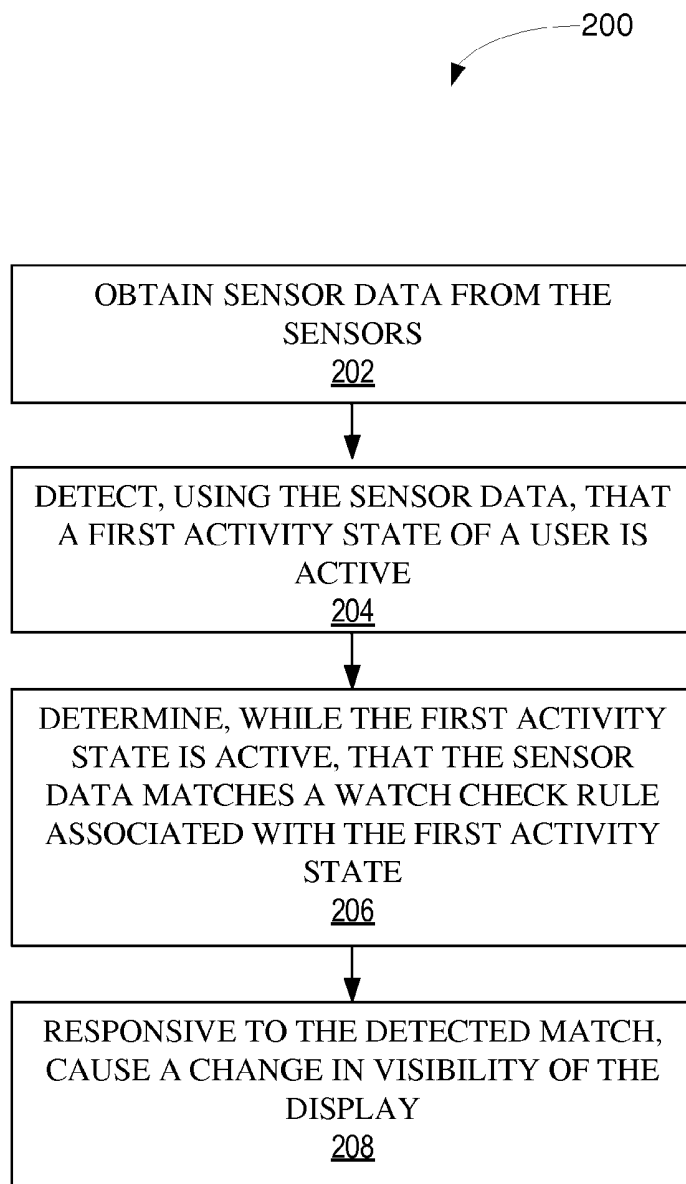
200

OBTAIN SENSOR DATA FROM THE SENSORS
202

DETECT, USING THE SENSOR DATA, THAT A FIRST ACTIVITY STATE OF A USER IS ACTIVE
204

DETERMINE, WHILE THE FIRST ACTIVITY STATE IS ACTIVE, THAT THE SENSOR DATA MATCHES A WATCH CHECK RULE ASSOCIATED WITH THE FIRST ACTIVITY STATE
206

RESPONSIVE TO THE DETECTED MATCH, CAUSE A CHANGE IN VISIBILITY OF THE DISPLAY
208